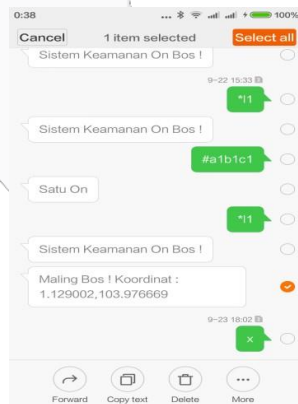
0:38
100%
Cancel
1 item selected
Select all
Sistem Keamanan On Bos !
9-22 15:33
*I1
Sistem Keamanan On Bos !
#a1b1c1
Satu On
*I1
Sistem Keamanan On Bos !
Maling Bos ! Koordinat : 1.129002,103.976669
9-23 18:02
×
Forward
Copy text
Delete
More